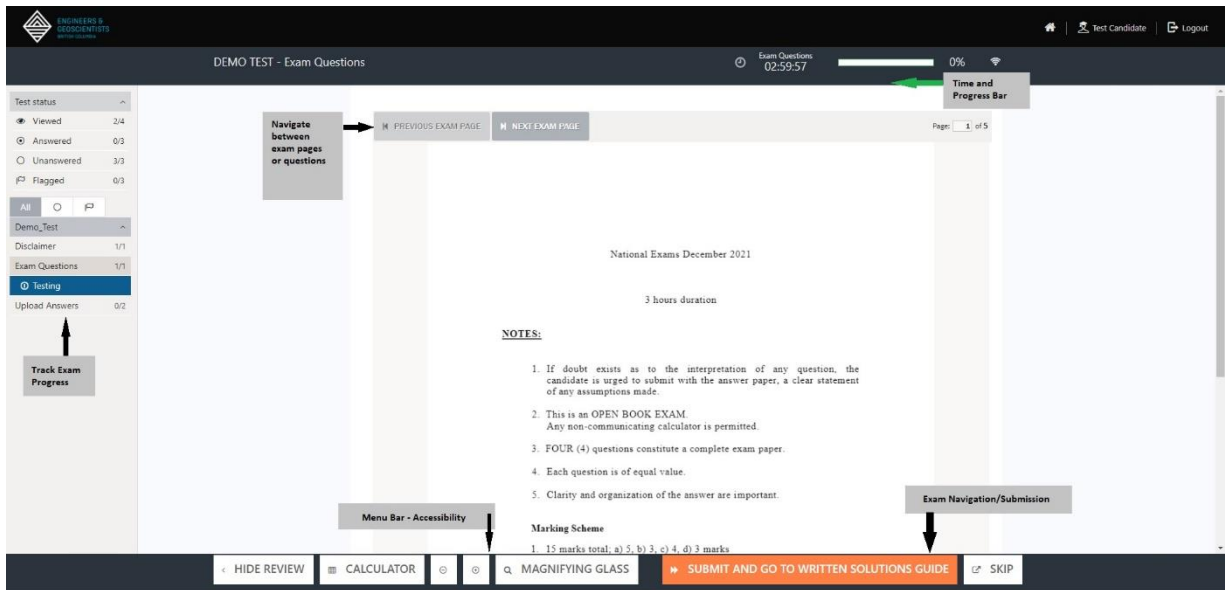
ENGINEERS & GEOSCIENTISTS BRITISH COLUMBIA

Test Candidate | Logout

DEMO TEST - Exam Questions

Exam Questions 02:59:57

0%

Time and Progress Bar

Test status

Viewed 2/4

Answered 0/3

Unanswered 3/3

Flagged 0/3

All

Demo_Test

Disclaimer 1/1

Exam Questions 1/1

Testing

Upload Answers 0/2

Track Exam Progress

Navigate between exam pages or questions

PREVIOUS EXAM PAGE

NEXT EXAM PAGE

Page: 1 of 5

National Exams December 2021

3 hours duration

NOTES:

1. If doubt exists as to the interpretation of any question, the candidate is urged to submit with the answer paper, a clear statement of any assumptions made.

2. This is an OPEN BOOK EXAM. Any non-communicating calculator is permitted.

3. FOUR (4) questions constitute a complete exam paper.

4. Each question is of equal value.

5. Clarity and organization of the answer are important.

Marking Scheme

1. 15 marks total; a) 5, b) 3, c) 4, d) 3 marks

Menu Bar - Accessibility

Exam Navigation/Submission

HIDE REVIEW

CALCULATOR

MAGNIFYING GLASS

SUBMIT AND GO TO WRITTEN SOLUTIONS GUIDE

SKIP